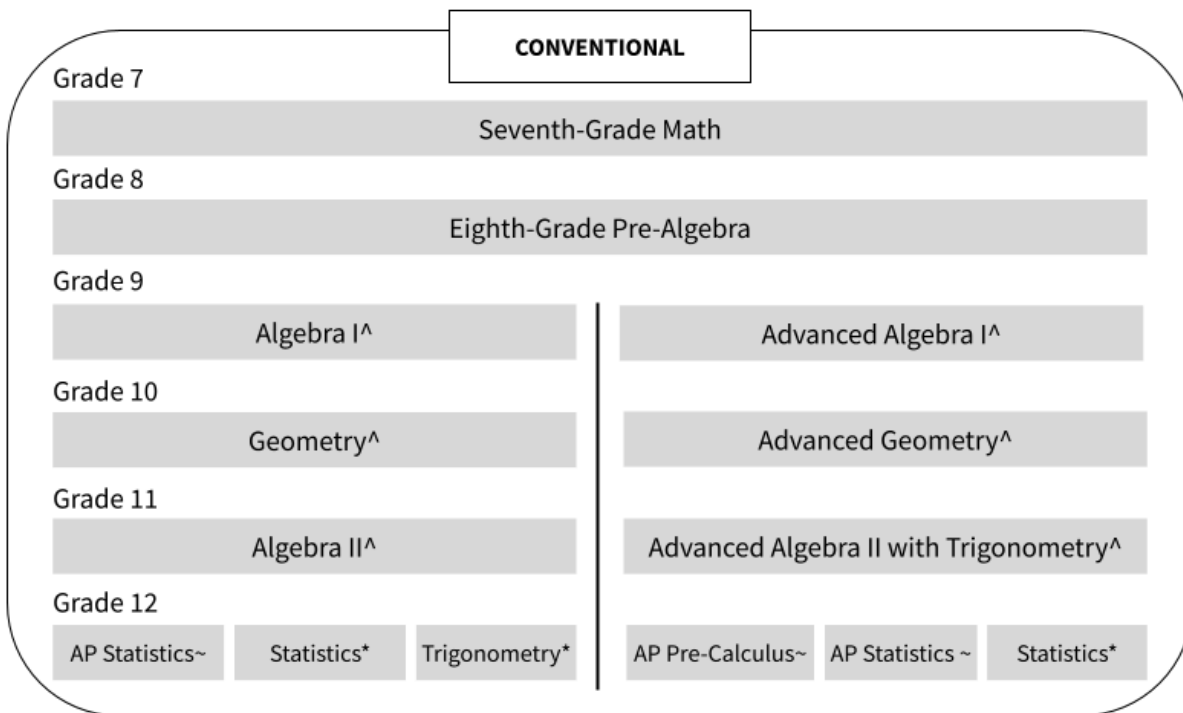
CONVENTIONAL

Grade 7

Seventh-Grade Math

Grade 8

Eighth-Grade Pre-Algebra

Grade 9

Algebra I^

Advanced Algebra I^

Grade 10

Geometry^

Advanced Geometry^

Grade 11

Algebra II^

Advanced Algebra II with Trigonometry^

Grade 12

AP Statistics~

Statistics*

Trigonometry*

AP Pre-Calculus~

AP Statistics ~

Statistics*